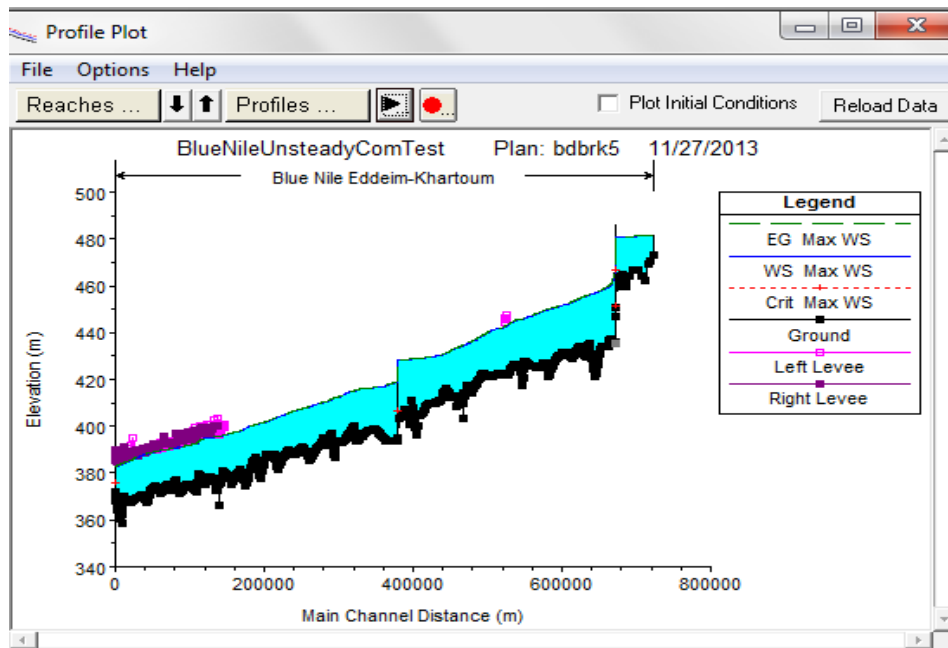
Profile Plot

File Options Help

Reaches ... Profiles ... Plot Initial Conditions Reload Data

BlueNileUnsteadyComTest Plan: bdbrk5 11/27/2013

Blue Nile Eddeim-Khartoum

Legend

EG Max WS

WS Max WS

Crit Max WS

Ground

Left Levee

Right Levee

Elevation (m)

500
480
460
440
420
400
380
360
340

0 200000 400000 600000 800000

Main Channel Distance (m)